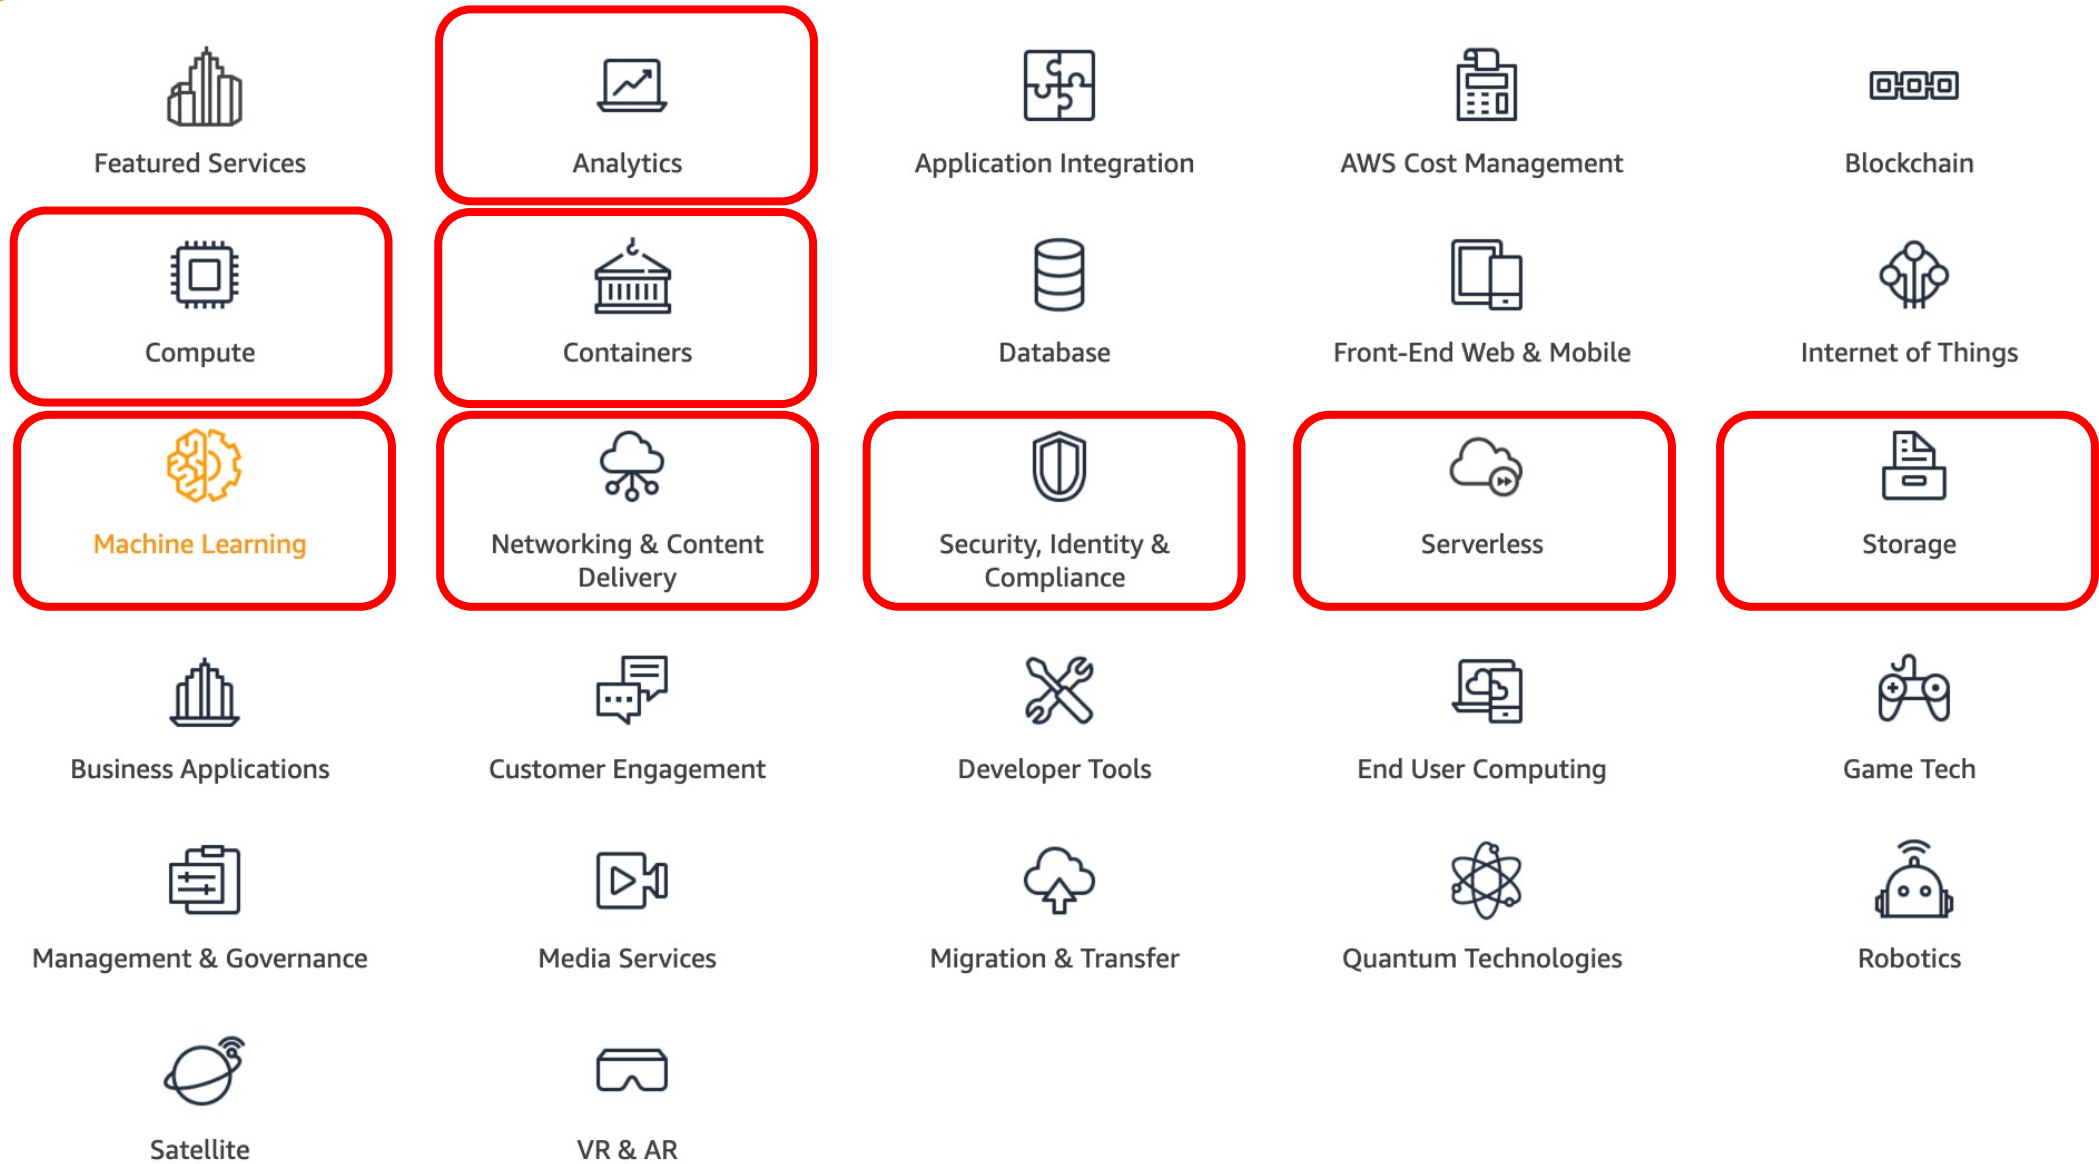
Featured Services

Analytics

Application Integration

AWS Cost Management

Blockchain

Compute

Containers

Database

Front-End Web & Mobile

Internet of Things

Machine Learning

Networking & Content Delivery

Security, Identity & Compliance

Serverless

Storage

Business Applications

Customer Engagement

Developer Tools

End User Computing

Game Tech

Management & Governance

Media Services

Migration & Transfer

Quantum Technologies

Robotics

Satellite

VR & AR